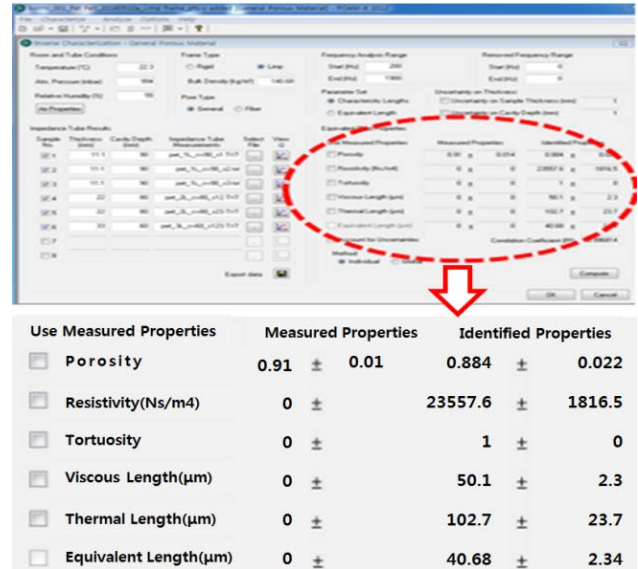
File Characterize Analyze Options Help

Inverse Characterization - General Porous Material

Room and Tube Conditions
Temperature (°C) 22.3
Atm. Pressure (mbar) 994
Relative Humidity (%) 55
Air Properties

Frame Type
Rigid
Limp
Bulk Density (kg/m³) 140.00

Pore Type
General
Fiber

Frequency Analysis Range
Start (Hz) 200
End (Hz) 1900

Removed Frequency Range
Start (Hz) 0
End (Hz) 0

Parameter Set
Characteristic Lengths
Equivalent Length

Uncertainty on Thickness
Uncertainty on Sample Thickness (mm) 1
Uncertainty on Cavity Depth (mm) 1

Impedance Tube Results

| Sample No. | Thickness (mm) | Cavity Depth (mm) | Impedance Tube Measurements | Select File | View |
|---|---|---|---|---|---|
| 1 | 11.5 | 90 | pet_1L_c=90_c1.TXT | ... | |
| 2 | 11.5 | 90 | pet_1L_c=90_c2.txt | ... | |
| 3 | 11.5 | 90 | pet_1L_c=90_c3.txt | ... | |
| 4 | 22 | 90 | pet_2L_c=90_c12.TXT | ... | |
| 5 | 22 | 90 | pet_2L_c=90_c23.TXT | ... | |
| 6 | 33 | 60 | pet_3L_c=60_c123.TXT | ... | |
| 7 | | | | | |
| 8 | | | | | |

Export data

Equivalent Properties
Use Measured Properties | Measured Properties | Identified Properties
Porosity 0.91 ± 0.014 0.884 ± 0.022
Resistivity (Ns/m4) 0 ± 0 23557.6 ± 1816.5
Tortuosity 0 ± 0 1 ± 0
Viscous Length (µm) 0 ± 0 50.1 ± 2.3
Thermal Length (µm) 0 ± 0 102.7 ± 23.7
Equivalent Length (µm) 0 ± 0 40.68 ± 2.34

Account for Uncertainties
Correlation Coefficient (R²) 0.99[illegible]

Method
Individual
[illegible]

Compute
OK Cancel

| Use Measured Properties | Measured Properties | | | Identified Properties | | |
|---|---|---|---|---|---|---|
| Porosity | 0.91 | ± | 0.01 | 0.884 | ± | 0.022 |
| Resistivity(Ns/m4) | 0 | ± | | 23557.6 | ± | 1816.5 |
| Tortuosity | 0 | ± | | 1 | ± | 0 |
| Viscous Length(µm) | 0 | ± | | 50.1 | ± | 2.3 |
| Thermal Length(µm) | 0 | ± | | 102.7 | ± | 23.7 |
| Equivalent Length(µm) | 0 | ± | | 40.68 | ± | 2.34 |